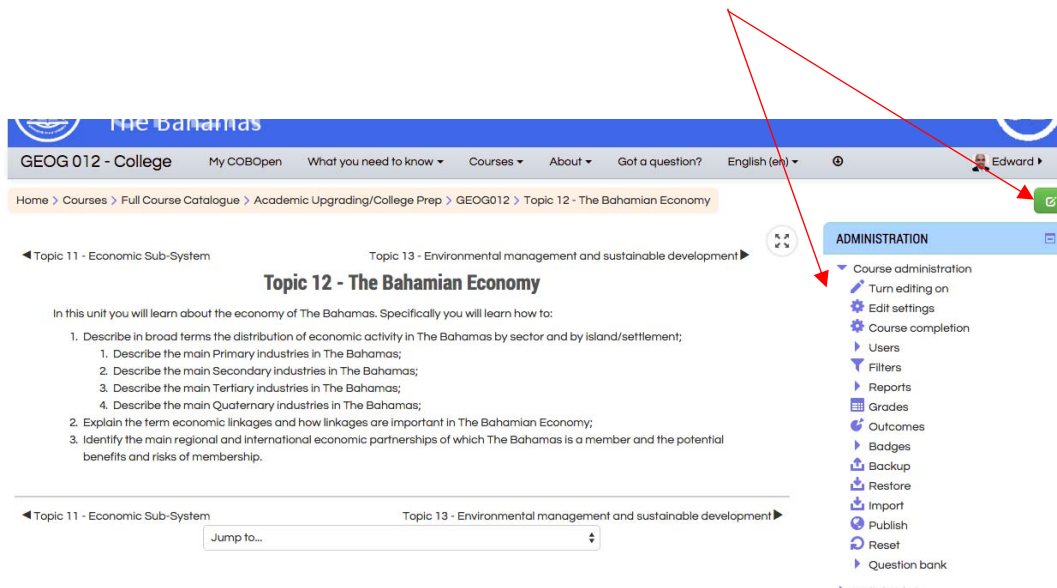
The Bahamas

GEOG 012 - College My COBOpen What you need to know ▾ Courses ▾ About ▾ Got a question? English (en) ▾ Edward ▸

Home > Courses > Full Course Catalogue > Academic Upgrading/College Prep > GEOG012 > Topic 12 - The Bahamian Economy

◀ Topic 11 - Economic Sub-System

Topic 13 - Environmental management and sustainable development ▶

Topic 12 - The Bahamian Economy

In this unit you will learn about the economy of The Bahamas. Specifically you will learn how to:

1. Describe in broad terms the distribution of economic activity in The Bahamas by sector and by island/settlement;
   1. Describe the main Primary industries in The Bahamas;
   2. Describe the main Secondary industries in The Bahamas;
   3. Describe the main Tertiary industries in The Bahamas;
   4. Describe the main Quaternary industries in The Bahamas;
2. Explain the term economic linkages and how linkages are important in The Bahamian Economy;
3. Identify the main regional and international economic partnerships of which The Bahamas is a member and the potential benefits and risks of membership.

◀ Topic 11 - Economic Sub-System

Topic 13 - Environmental management and sustainable development ▶

Jump to...

ADMINISTRATION

Course administration
Turn editing on
Edit settings
Course completion
Users
Filters
Reports
Grades
Outcomes
Badges
Backup
Restore
Import
Publish
Reset
Question bank